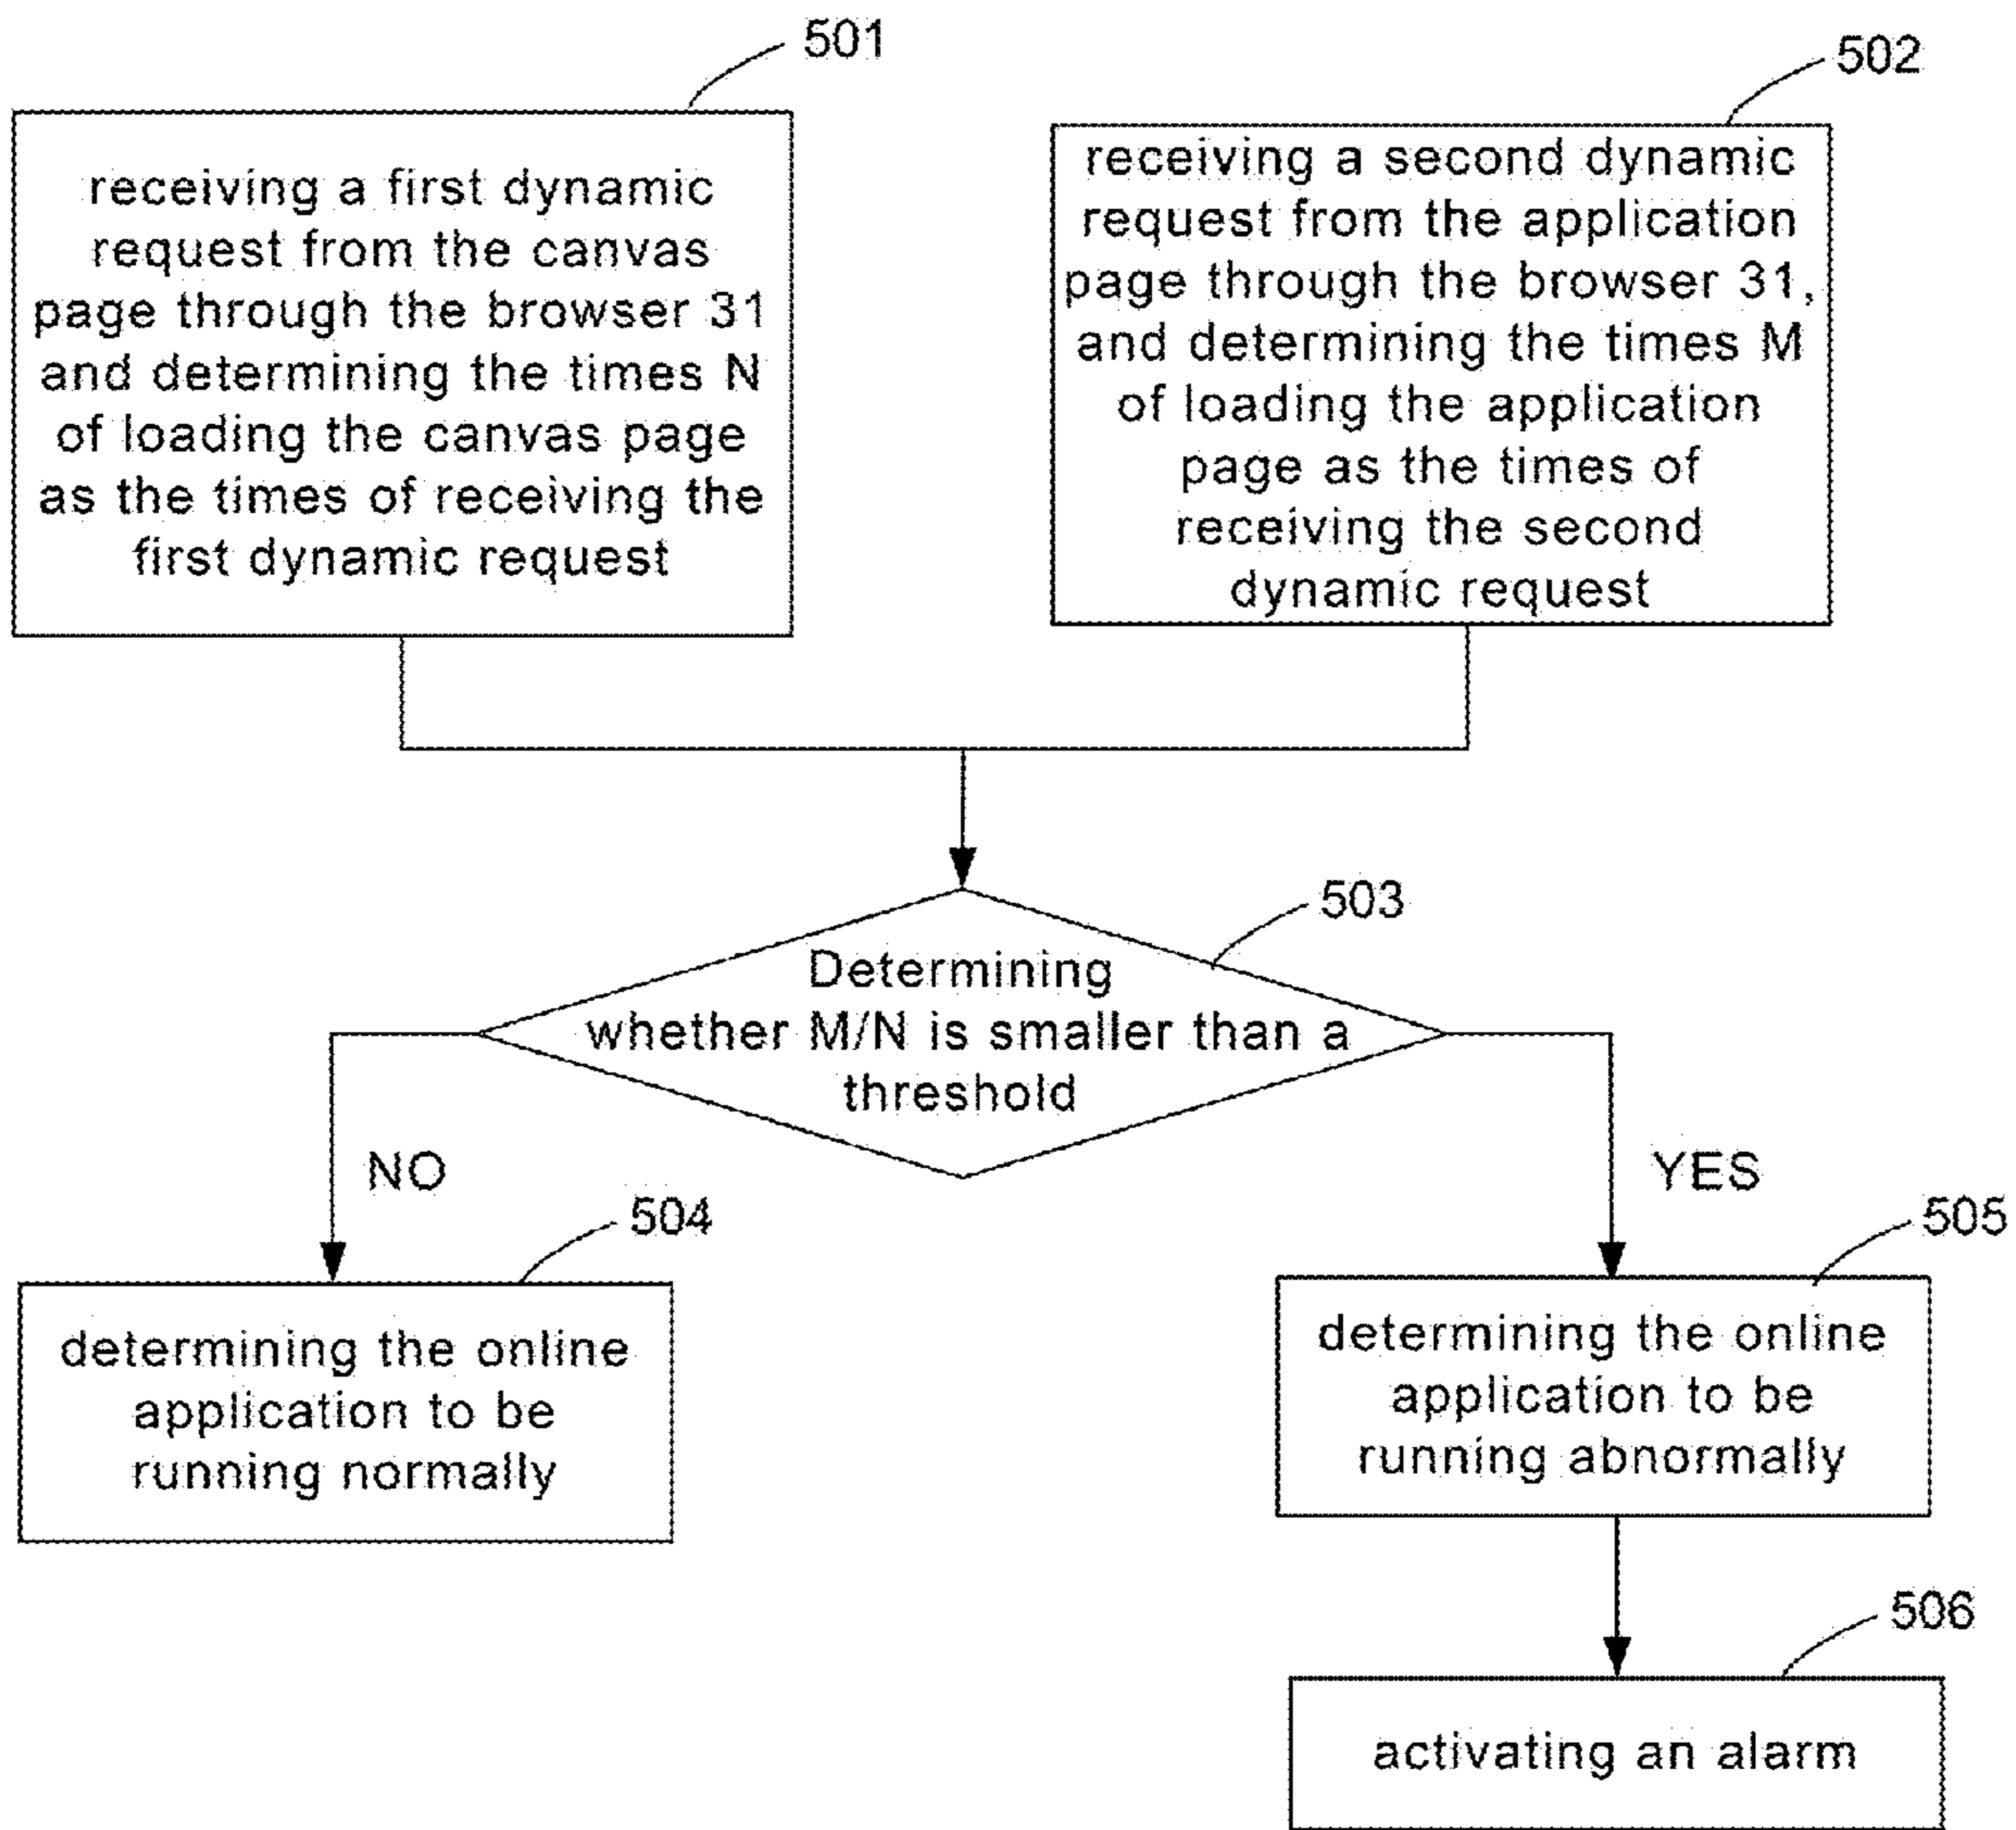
501

receiving a first dynamic request from the canvas page through the browser 31 and determining the times N of loading the canvas page as the times of receiving the first dynamic request

502

receiving a second dynamic request from the application page through the browser 31, and determining the times M of loading the application page as the times of receiving the second dynamic request

503

Determining whether M/N is smaller than a threshold

NO

YES

504

determining the online application to be running normally

505

determining the online application to be running abnormally

506

activating an alarm